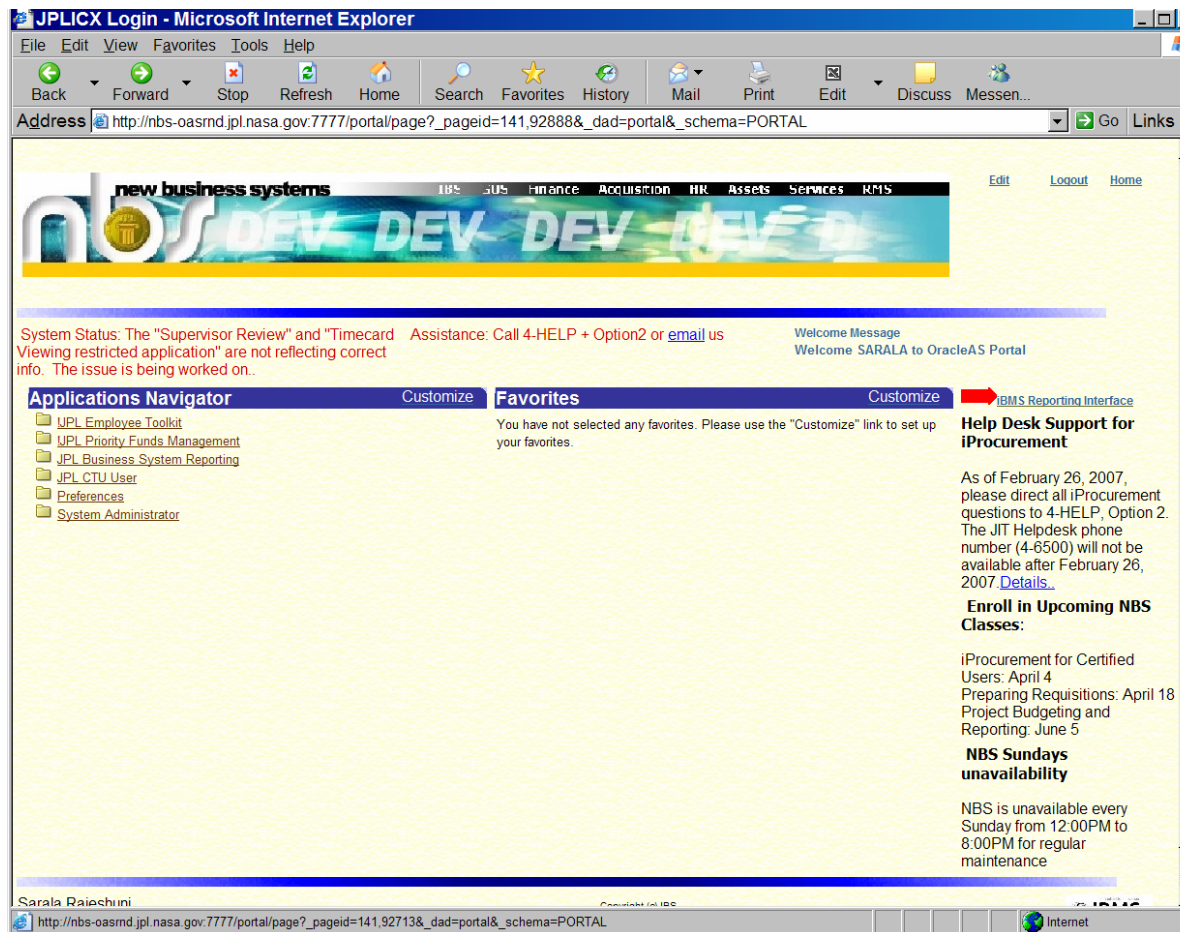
JPLICX Login - Microsoft Internet Explorer

File Edit View Favorites Tools Help

Back Forward Stop Refresh Home Search Favorites History Mail Print Edit Discuss Messen...

Address http://nbs-oasrnd.jpl.nasa.gov:7777/portal/page?_pageid=141,92888&_dad=portal&_schema=PORTAL Go Links

new business systems IBS GUS Finance Acquisition HR Assets Services RMS

DEV DEV DEV DEV D

Edit Logout Home

System Status: The "Supervisor Review" and "Timecard Viewing restricted application" are not reflecting correct info. The issue is being worked on..

Assistance: Call 4-HELP + Option2 or email us

Welcome Message
Welcome SARALA to OracleAS Portal

Applications Navigator Customize

JPL Employee Toolkit
JPL Priority Funds Management
JPL Business System Reporting
JPL CTU User
Preferences
System Administrator

Favorites Customize

You have not selected any favorites. Please use the "Customize" link to set up your favorites.

iBMS Reporting Interface

Help Desk Support for iProcurement

As of February 26, 2007, please direct all iProcurement questions to 4-HELP, Option 2. The JIT Helpdesk phone number (4-6500) will not be available after February 26, 2007.Details..

Enroll in Upcoming NBS Classes:

iProcurement for Certified Users: April 4
Preparing Requisitions: April 18
Project Budgeting and Reporting: June 5

NBS Sundays unavailability

NBS is unavailable every Sunday from 12:00PM to 8:00PM for regular maintenance

Sarala Rajeshuni
Copyright (c) IBS
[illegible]

http://nbs-oasrnd.jpl.nasa.gov:7777/portal/page?_pageid=141,92713&_dad=portal&_schema=PORTAL
Internet